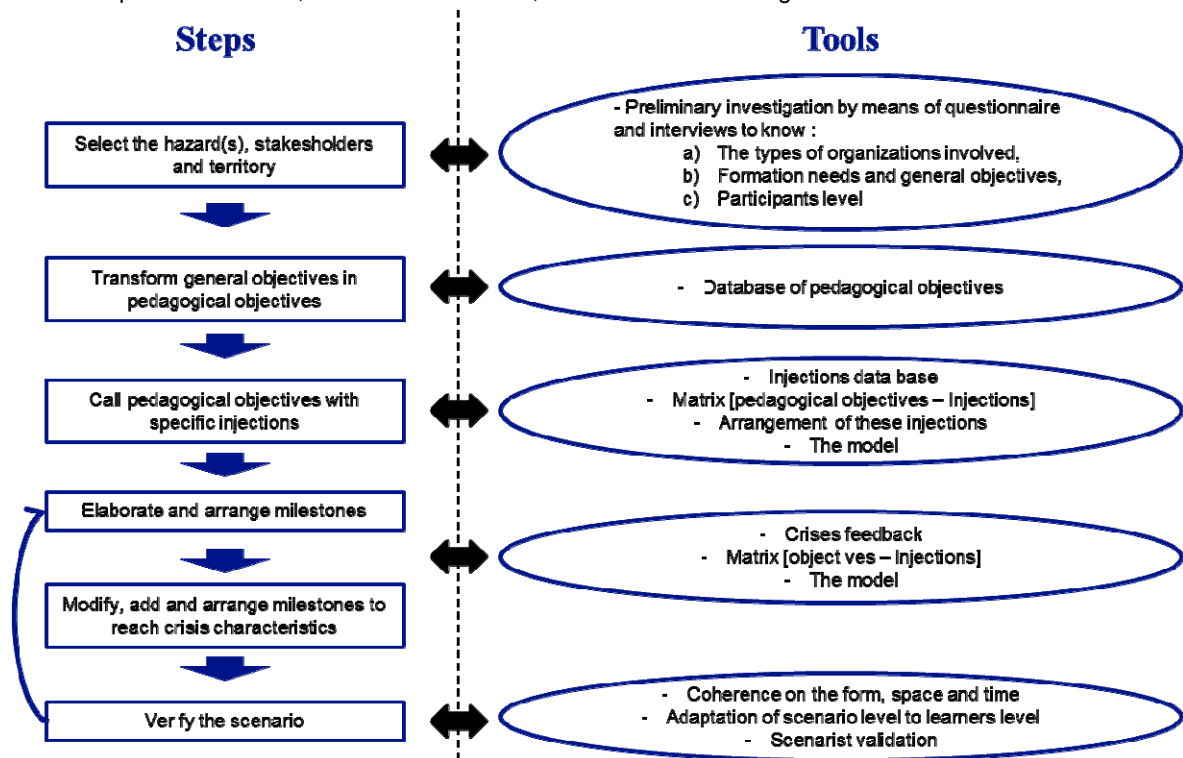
Steps

Tools

Select the hazard(s), stakesholders and territory

- Preliminary investigation by means of questionnaire and interviews to know :
a) The types of organizations involved,
b) Formation needs and general objectives,
c) Participants level

Transform general objectives in pedagogical objectives

- Database of pedagogical objectives

Call pedagogical objectives with specific injections

- Injections data base
- Matrix [pedagogical objectives – Injections]
- Arrangement of these injections
- The model

Elaborate and arrange milestones

- Crises feedback
- Matrix [object ves – Injections]
- The model

Modify, add and arrange milestones to reach crisis characteristics

Ver fy the scenario

- Coherence on the form, space and time
- Adaptation of scenario level to learners level
- Scenarist validation